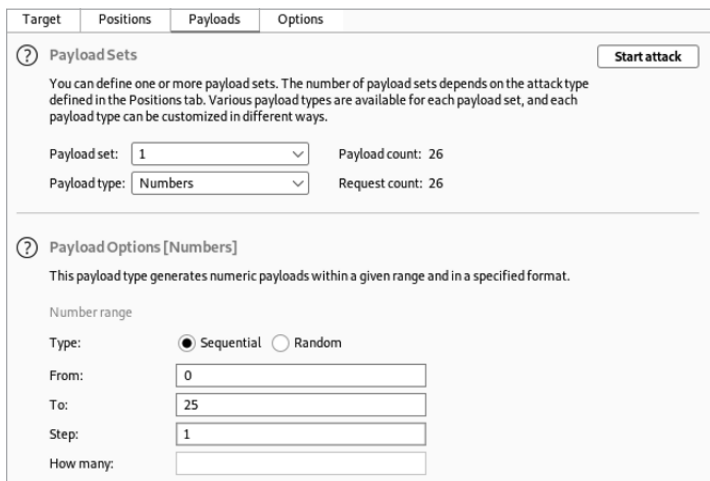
Target | Positions | Payloads | Options

? Payload Sets

Start attack

You can define one or more payload sets. The number of payload sets depends on the attack type defined in the Positions tab. Various payload types are available for each payload set, and each payload type can be customized in different ways.

Payload set: 1

Payload count: 26

Payload type: Numbers

Request count: 26

? Payload Options [Numbers]

This payload type generates numeric payloads within a given range and in a specified format.

Number range

Type: Sequential Random

From: 0

To: 25

Step: 1

How many: